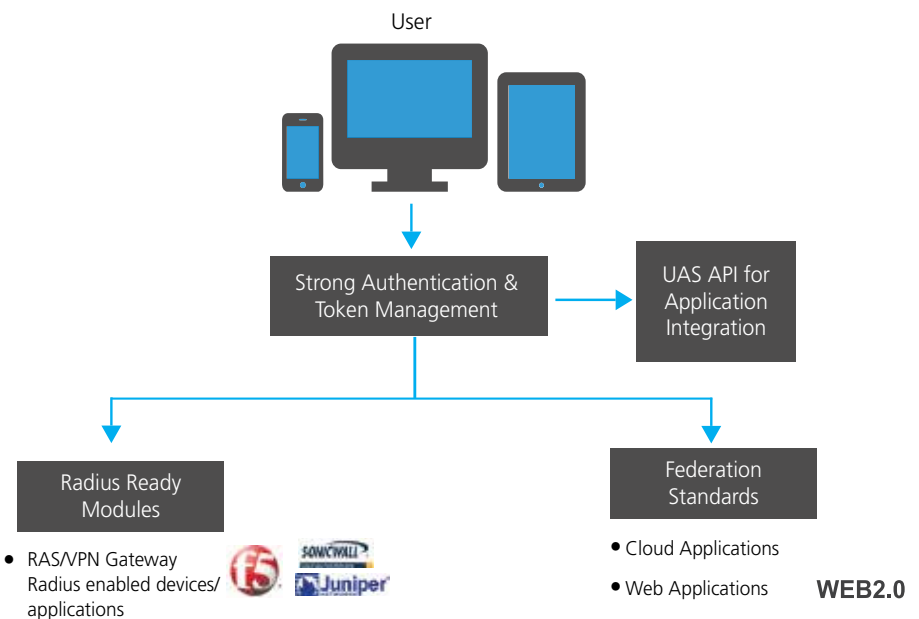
User

Strong Authentication & Token Management

UAS API for Application Integration

Radius Ready Modules

• RAS/VPN Gateway Radius enabled devices/ applications

f5

SONICWALL

Juniper

Federation Standards

• Cloud Applications

• Web Applications

WEB2.0